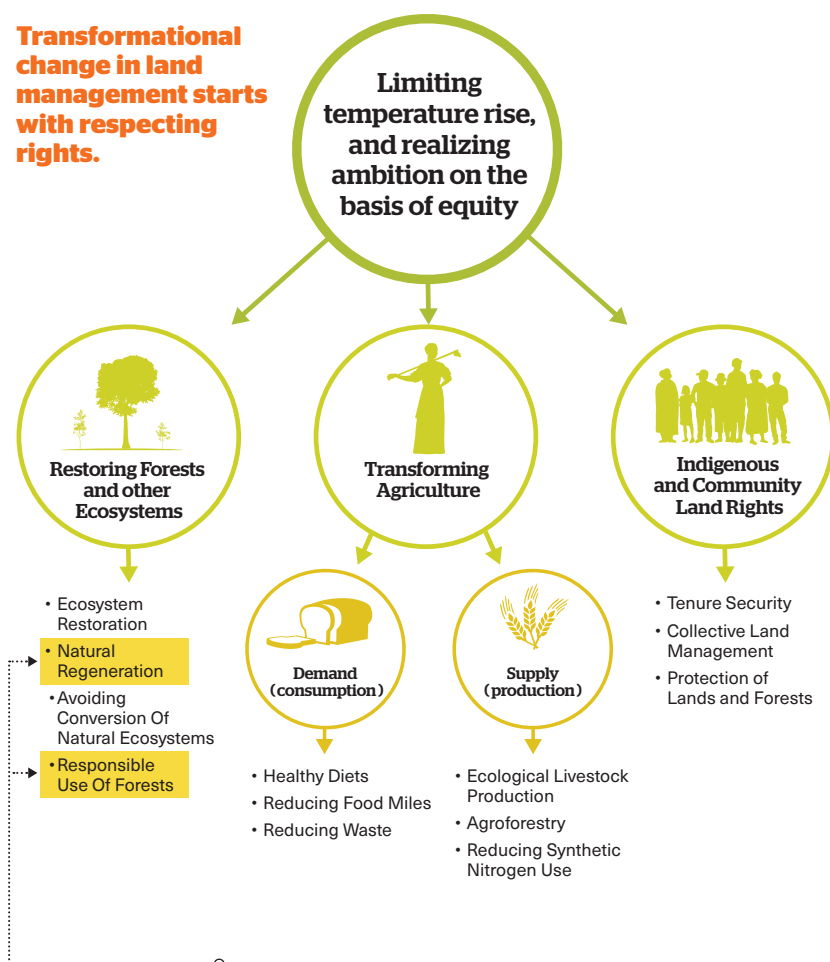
Transformational change in land management starts with respecting rights.

Limiting temperature rise, and realizing ambition on the basis of equity

Restoring Forests and other Ecosystems

Transforming Agriculture

Indigenous and Community Land Rights

• Ecosystem Restoration
• Natural Regeneration
• Avoiding Conversion Of Natural Ecosystems
• Responsible Use Of Forests

Demand (consumption)

Supply (production)

• Tenure Security
• Collective Land Management
• Protection of Lands and Forests

• Healthy Diets
• Reducing Food Miles
• Reducing Waste

• Ecological Livestock Production
• Agroforestry
• Reducing Synthetic Nitrogen Use